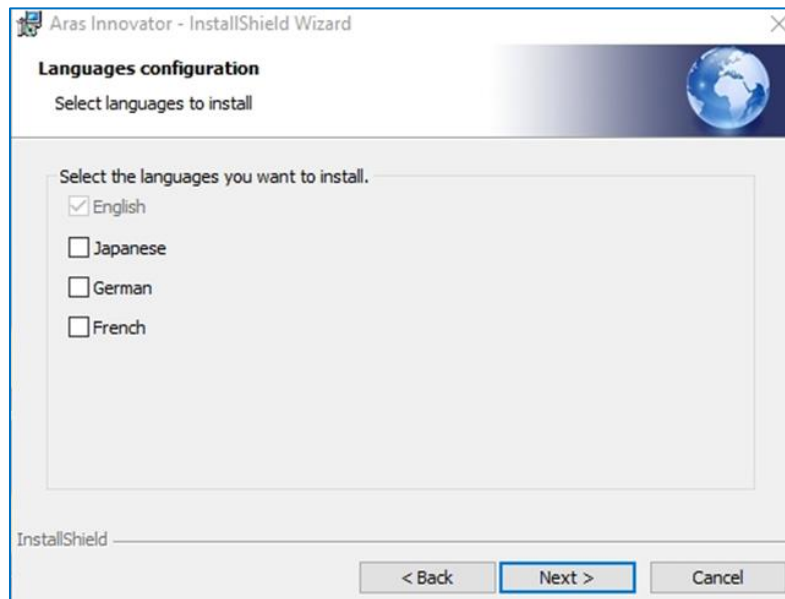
Aras Innovator - InstallShield Wizard

Languages configuration

Select languages to install

Select the languages you want to install.

English

Japanese

German

French

InstallShield

< Back

Next >

Cancel